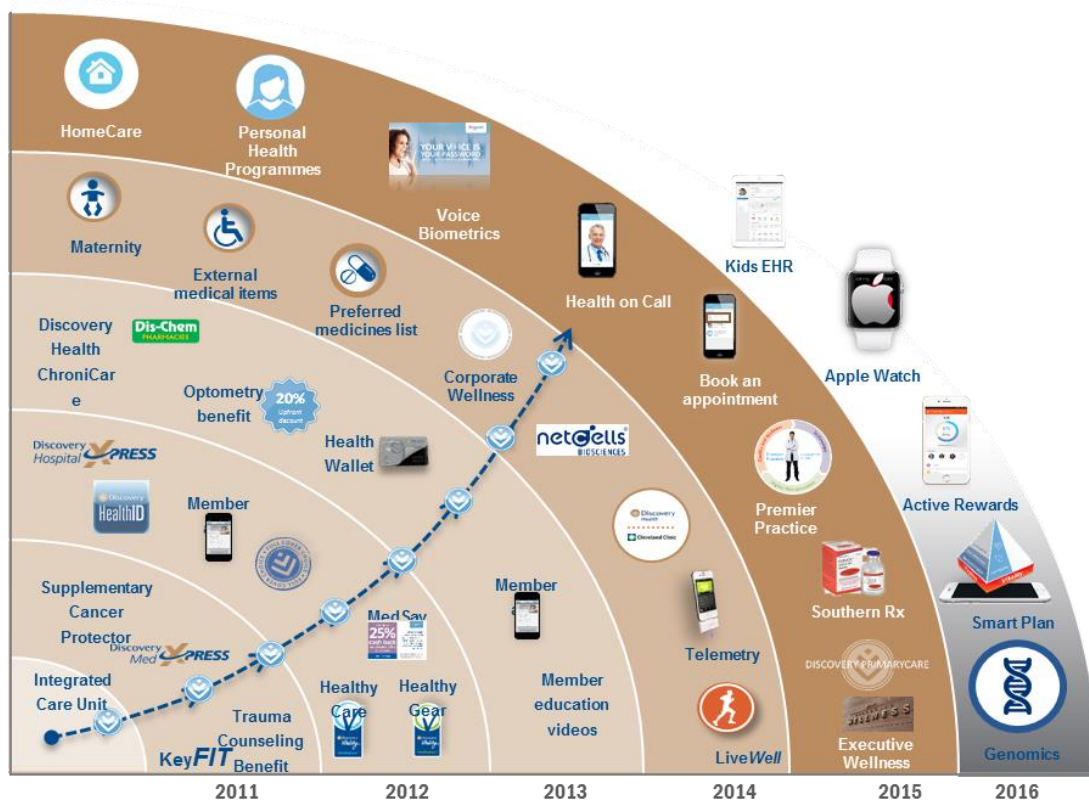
HomeCare

Personal Health Programmes

YOUR VOICE IS YOUR PASSWORD

Voice Biometrics

Maternity

External medical items

Preferred medicines list

Health on Call

Kids EHR

Apple Watch

Discovery Health ChroniCare

Dis-Chem PHARMACIES

Optometry benefit

20% Upfront discount

Corporate Wellness

Book an appointment

Discovery Hospital XPRESS

Health Wallet

netcells BIOSCIENCES

Discovery HealthID

Member

Discovery Health Cleveland Clinic

Premier Practice

Active Rewards

Supplementary Cancer Protector

Discovery Med XPRESS

MedSav 25%

Member

Telemetry

Southern Rx

Smart Plan

Integrated Care Unit

Healthy Care

Healthy Gear

Member education videos

DISCOVERY PRIMARYCARE

Trauma Counseling Benefit

KeyFIT

LiveWell

Executive Wellness

Genomics

2011

2012

2013

2014

2015

2016